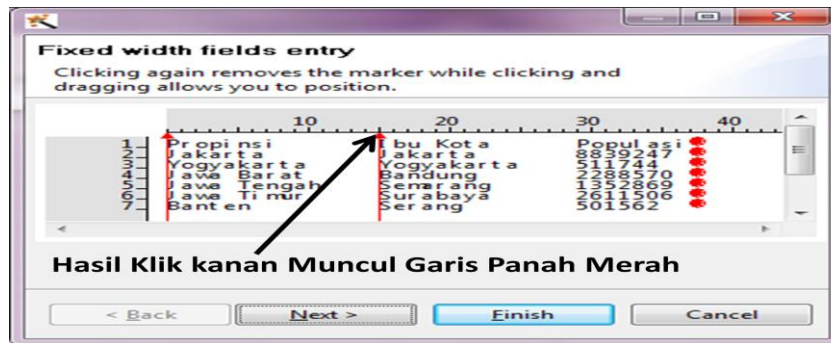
Fixed width fields entry

Clicking again removes the marker while clicking and dragging allows you to position.

10 20 30 40

1. Propinsi Ibu Kota Populasi
2. Jakarta Jakarta 8839247
3. Yogyakarta Yogyakarta 511744
4. Jawa Barat Bandung 2288570
5. Jawa Tengah Semarang 1352869
6. Jawa Timur Surabaya 2611506
7. Banten Serang 501562

Hasil Klik kanan Muncul Garis Panah Merah

< Back Next > Finish Cancel